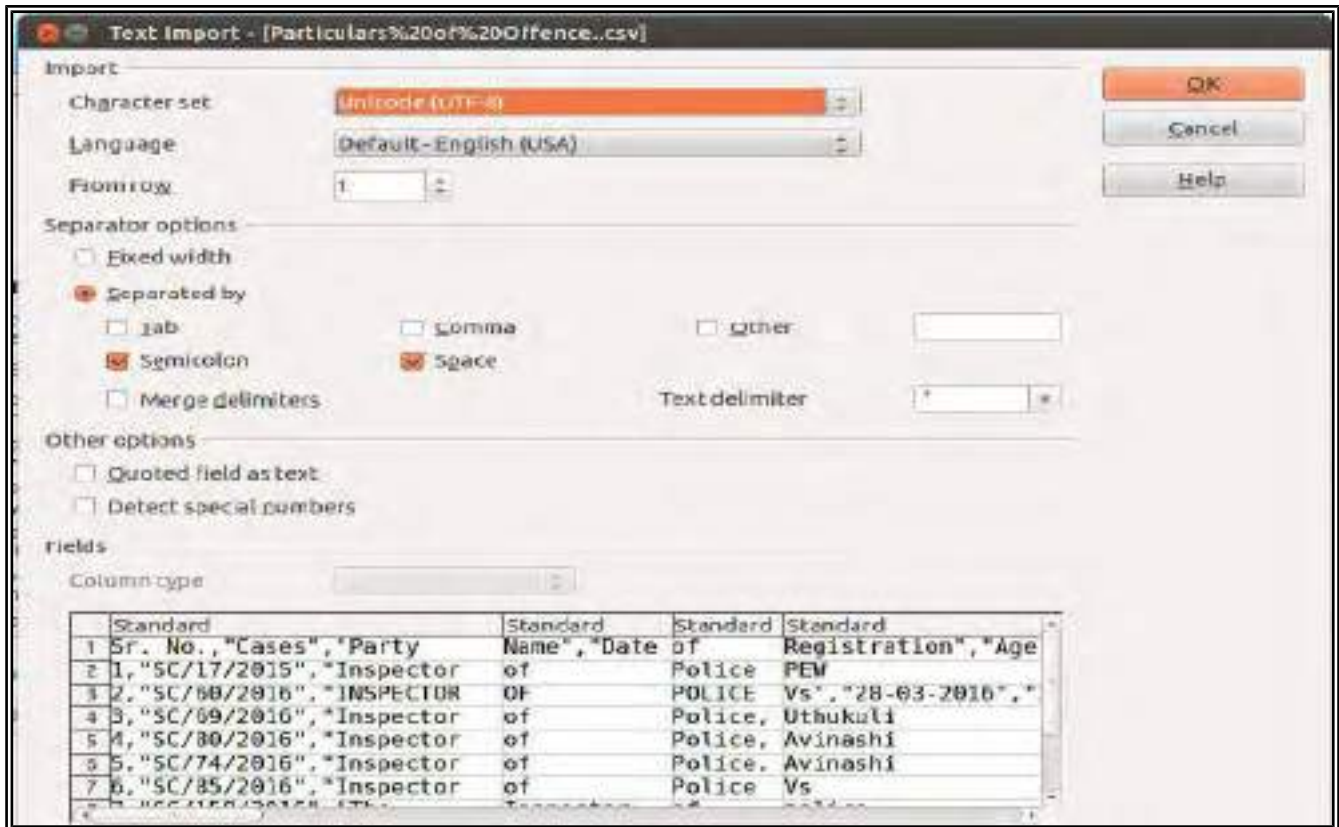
Text Import - [Particulars%20of%20Offence..csv]

Import

Character set
Unicode (UTF-8)

Language
Default - English (USA)

From row
1

OK

Cancel

Help

Separator options

Fixed width

Separated by

Tab
Comma
Other

Semicolon
Space

Merge delimiters
Text delimiter
"

Other options

Quoted field as text

Detect special numbers

Fields

Column type

| | Standard | Standard | Standard | Standard |
|---|---|---|---|---|
| 1 | Sr. No.,"Cases","Party | Name","Date | of | Registration","Age |
| 2 | 1,"SC/17/2015","Inspector | of | Police | PEW |
| 3 | 2,"SC/60/2016","INSPECTOR | OF | POLICE | Vs","28-03-2016"," |
| 4 | 3,"SC/69/2016","Inspector | of | Police, | Uthukuli |
| 5 | 4,"SC/80/2016","Inspector | of | Police, | Avinashi |
| 6 | 5,"SC/74/2016","Inspector | of | Police, | Avinashi |
| 7 | 6,"SC/85/2016","Inspector | of | Police | Vs |
| 8 | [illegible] | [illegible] | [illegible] | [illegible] |